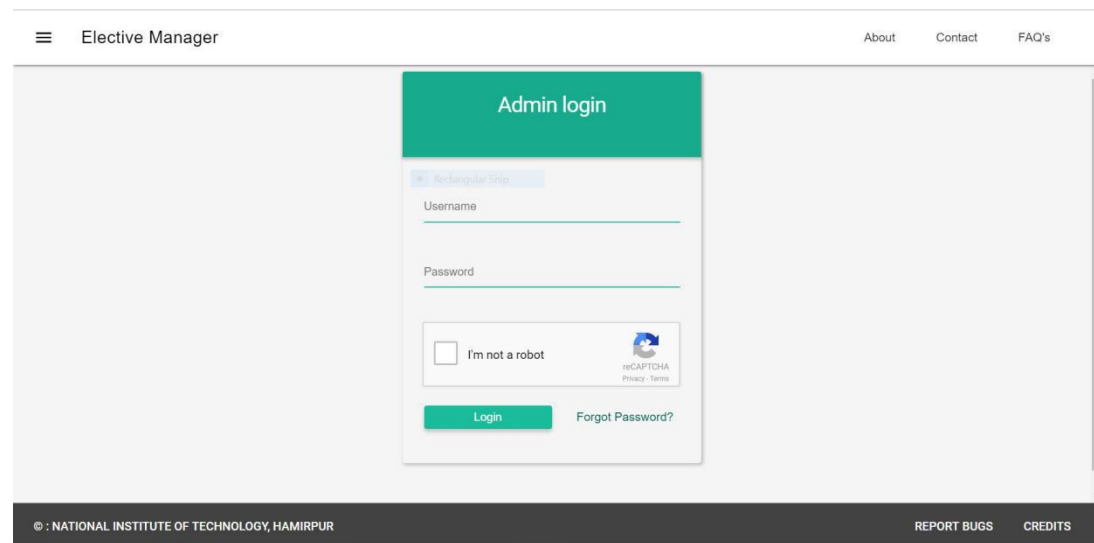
Elective Manager

About Contact FAQ's

Admin login

Rectangular Snip

Username

Password

I'm not a robot

reCAPTCHA
Privacy - Terms

Login

Forgot Password?

© : NATIONAL INSTITUTE OF TECHNOLOGY, HAMIRPUR

REPORT BUGS CREDITS